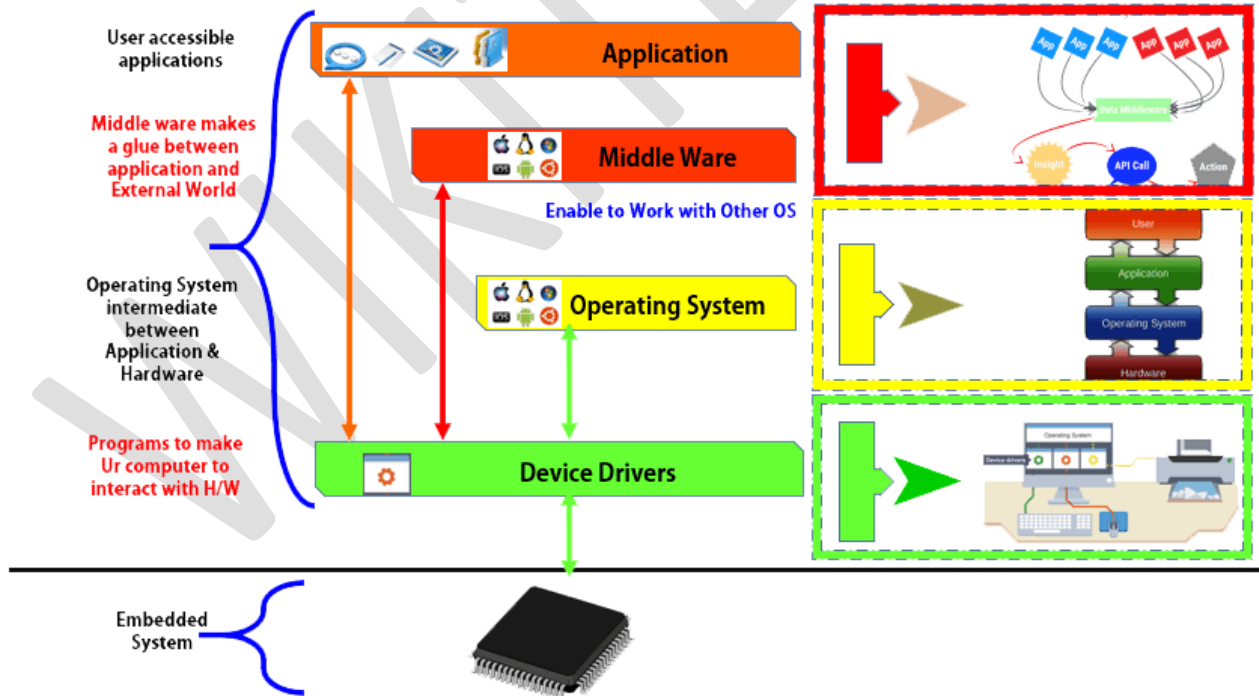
User accessible applications

Middle ware makes a glue between application and External World

Operating System intermediate between Application & Hardware

Programs to make Ur computer to interact with H/W

Embedded System

Application

Middle Ware

Enable to Work with Other OS

Operating System

Device Drivers

App App App App App App

Data Middleware

Insight

API Call

Action

User

Application

Operating System

Hardware

Operating System

Device drivers